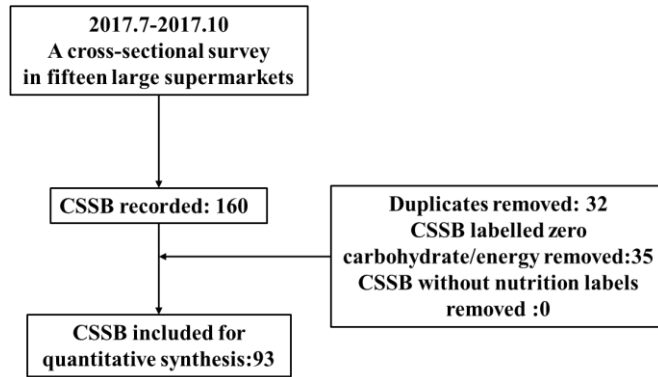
2017.7-2017.10
A cross-sectional survey in fifteen large supermarkets

CSSB recorded: 160

Duplicates removed: 32
CSSB labelled zero carbohydrate/energy removed:35
CSSB without nutrition labels removed :0

CSSB included for quantitative synthesis:93